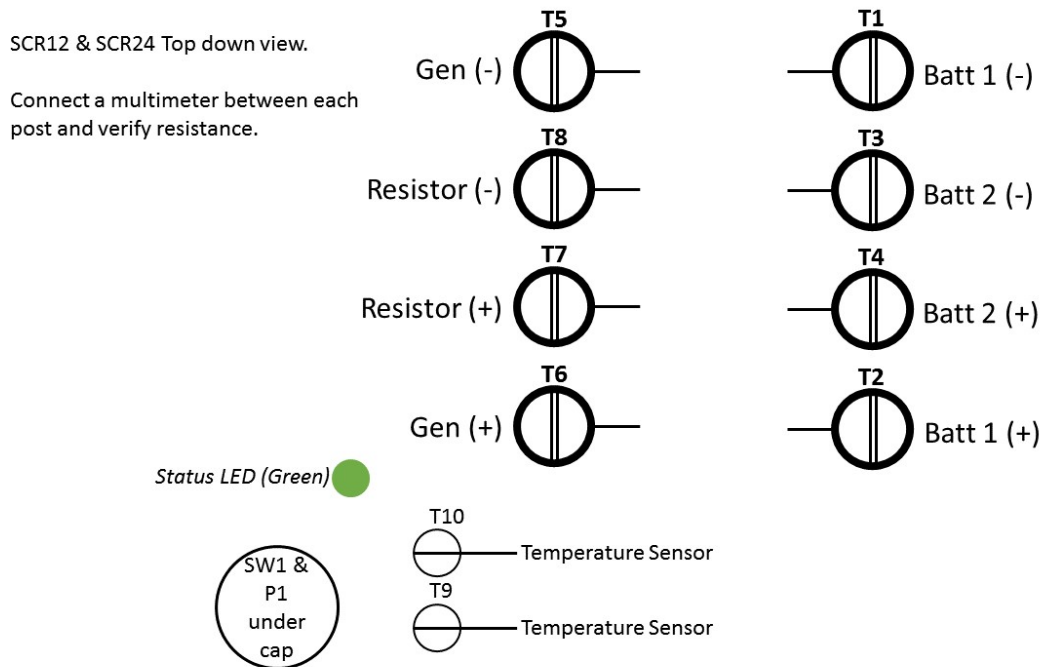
SCR12 & SCR24 Top down view.

Connect a multimeter between each post and verify resistance.

T5
Gen (-)

T1
Batt 1 (-)

T8
Resistor (-)

T3
Batt 2 (-)

T7
Resistor (+)

T4
Batt 2 (+)

T6
Gen (+)

T2
Batt 1 (+)

Status LED (Green)

T10
Temperature Sensor

T9
Temperature Sensor

SW1 & P1 under cap